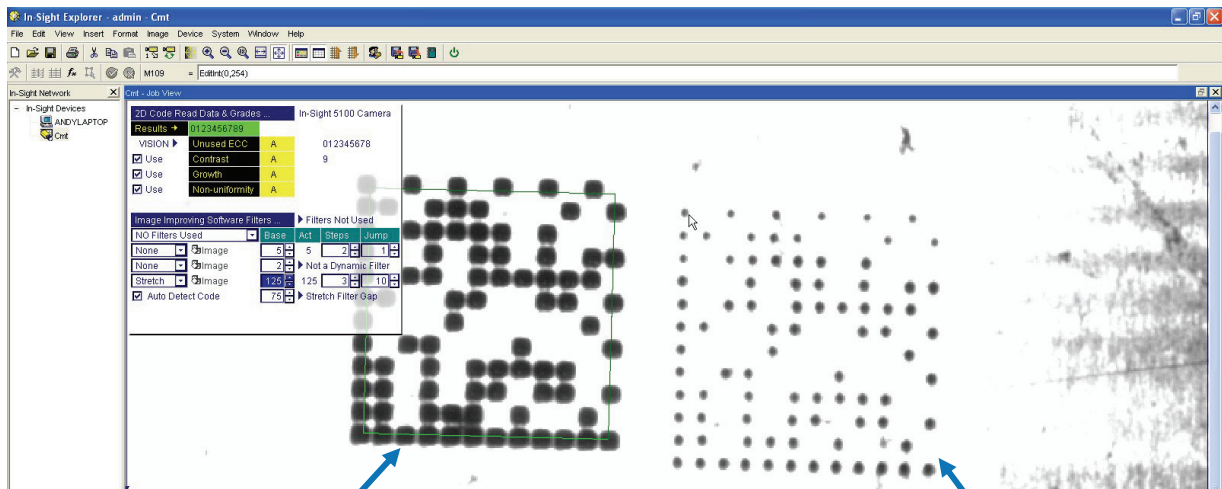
In-Sight Explorer - admin - Cmt

File Edit View Insert Format Image Device System Window Help

M109 = EditInt(0,254)

In-Sight Network

- In-Sight Devices
ANDYLAPTOP
Cmt

Cmt - Job View

| 2D Code Read Data & Grades ... | | | In-Sight 5100 Camera |
|---|---|---|---|
| Results ➔ | 0123456789 | | |
| VISION ▶ | Unused ECC | A | 012345678 |
| ☑ Use | Contrast | A | 9 |
| ☑ Use | Growth | A | |
| ☑ Use | Non-uniformity | A | |

| Image Improving Software Filters ... | | ▶ Filters Not Used | | |
|---|---|---|---|---|
| NO Filters Used | Base | Act | Steps | Jump |
| None Image | 5 | 5 | 2 | 1 |
| None Image | 2 | ▶ Not a Dynamic Filter | | |
| Stretch Image | 125 | 125 | 3 | 10 |
| ☑ Auto Detect Code | 75 | ▶ Stretch Filter Gap | | |